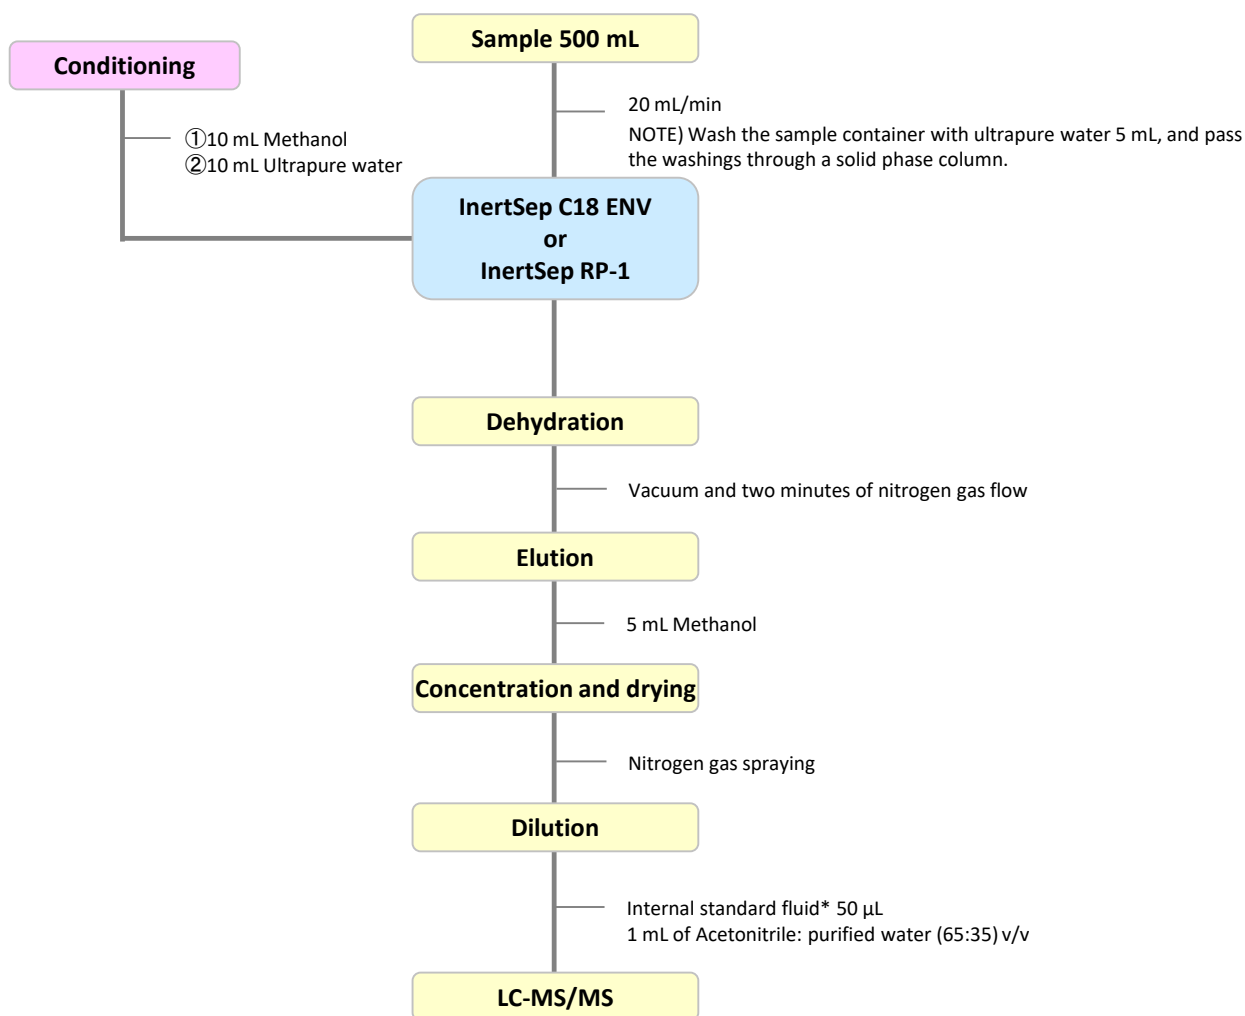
Sample 500 mL

Conditioning

①10 mL Methanol
②10 mL Ultrapure water

20 mL/min
NOTE) Wash the sample container with ultrapure water 5 mL, and pass the washings through a solid phase column.

InertSep C18 ENV
or
InertSep RP-1

Dehydration

Vacuum and two minutes of nitrogen gas flow

Elution

5 mL Methanol

Concentration and drying

Nitrogen gas spraying

Dilution

Internal standard fluid* 50 µL
1 mL of Acetonitrile: purified water (65:35) v/v

LC-MS/MS